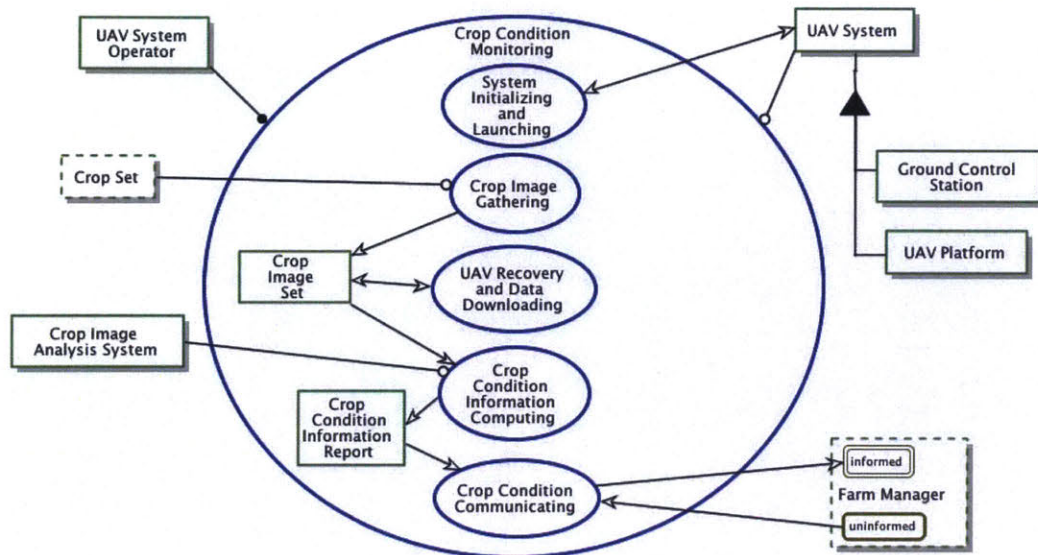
UAV System Operator

Crop Condition Monitoring

UAV System

System Initializing and Launching

Crop Set

Crop Image Gathering

Ground Control Station

Crop Image Set

UAV Recovery and Data Downloading

UAV Platform

Crop Image Analysis System

Crop Condition Information Computing

Crop Condition Information Report

Crop Condition Communicating

informed

Farm Manager

uninformed